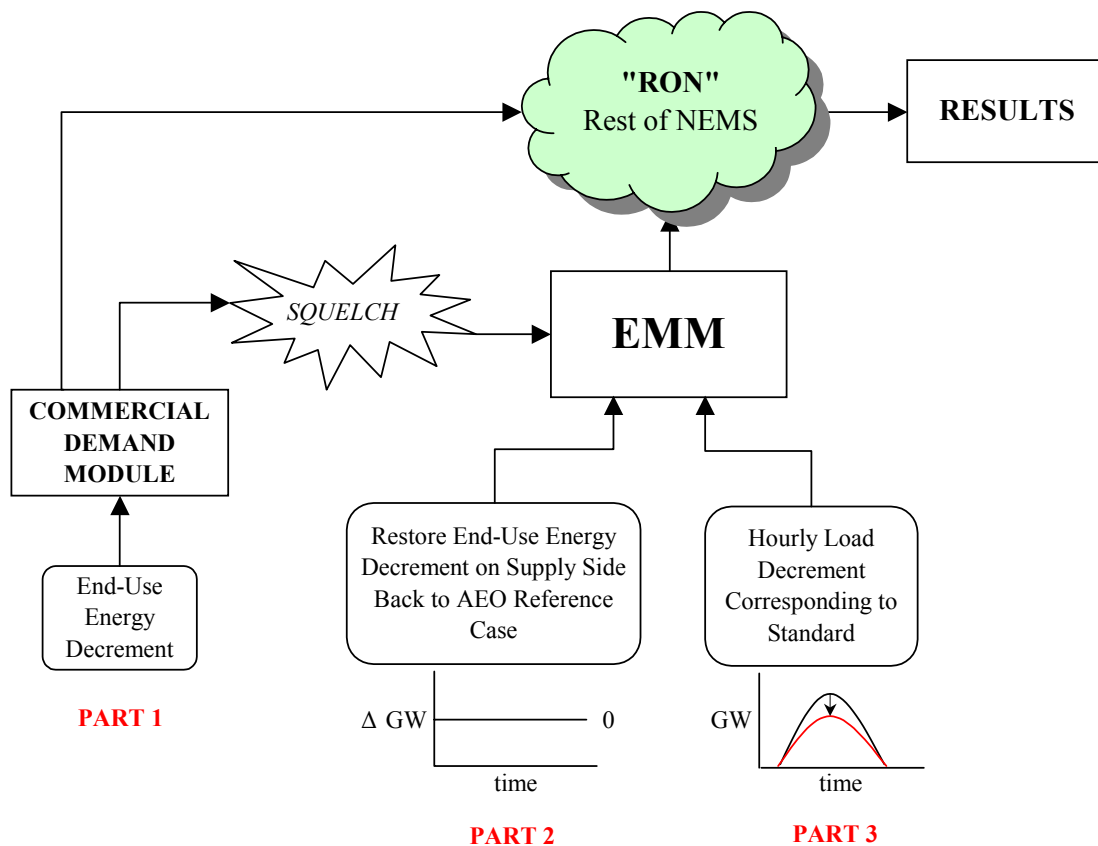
"RON"
Rest of NEMS

RESULTS

SQUELCH

EMM

COMMERCIAL DEMAND MODULE

End-Use Energy Decrement

Restore End-Use Energy Decrement on Supply Side Back to AEO Reference Case

Hourly Load Decrement Corresponding to Standard

PART 1

Δ GW

0

time

PART 2

GW

time

PART 3